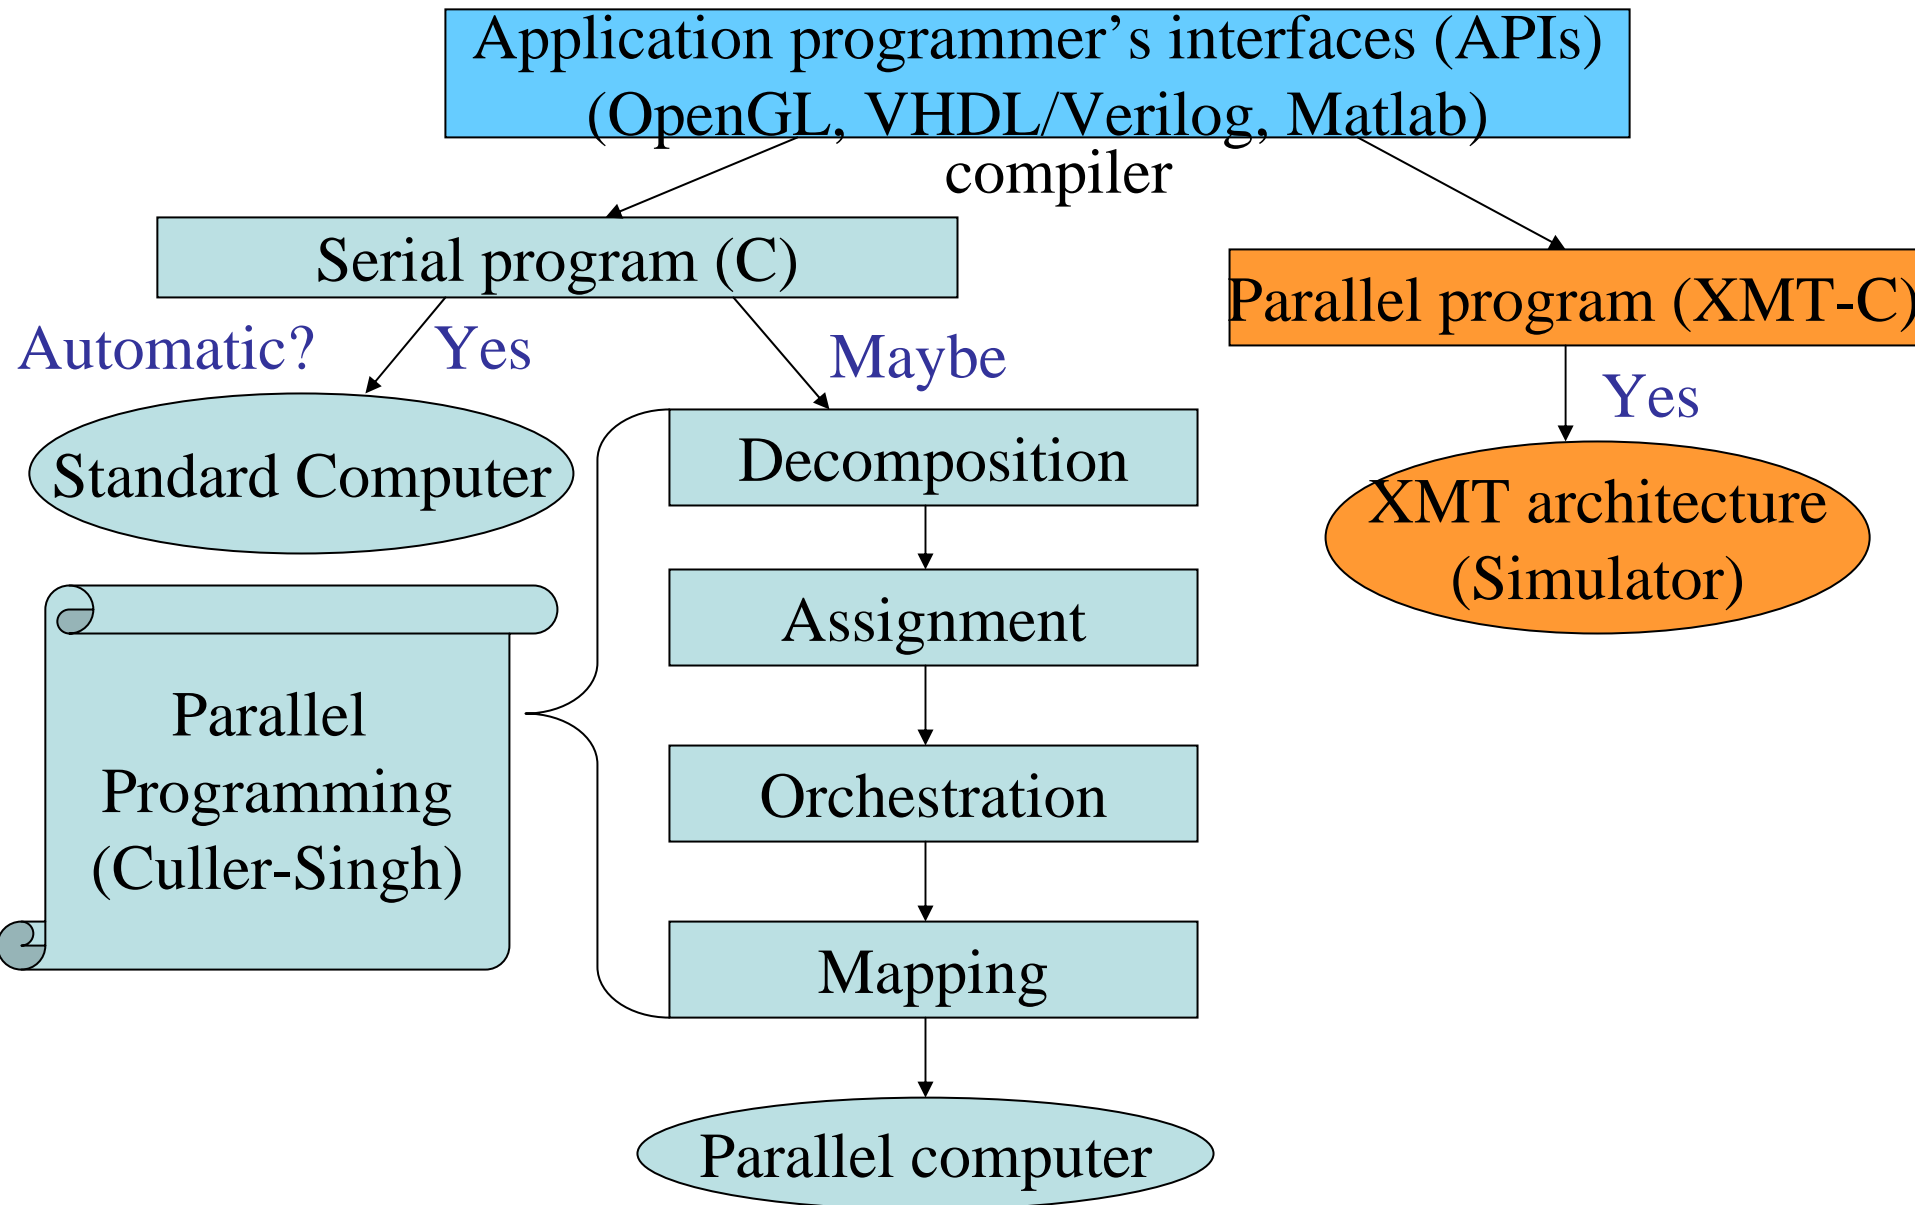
Application programmer’s interfaces (APIs)
(OpenGL, VHDL/Verilog, Matlab)

compiler

Serial program (C)

Parallel program (XMT-C)

Automatic?

Yes

Maybe

Yes

Standard Computer

Decomposition

XMT architecture
(Simulator)

Assignment

Parallel
Programming
(Culler-Singh)

Orchestration

Mapping

Parallel computer